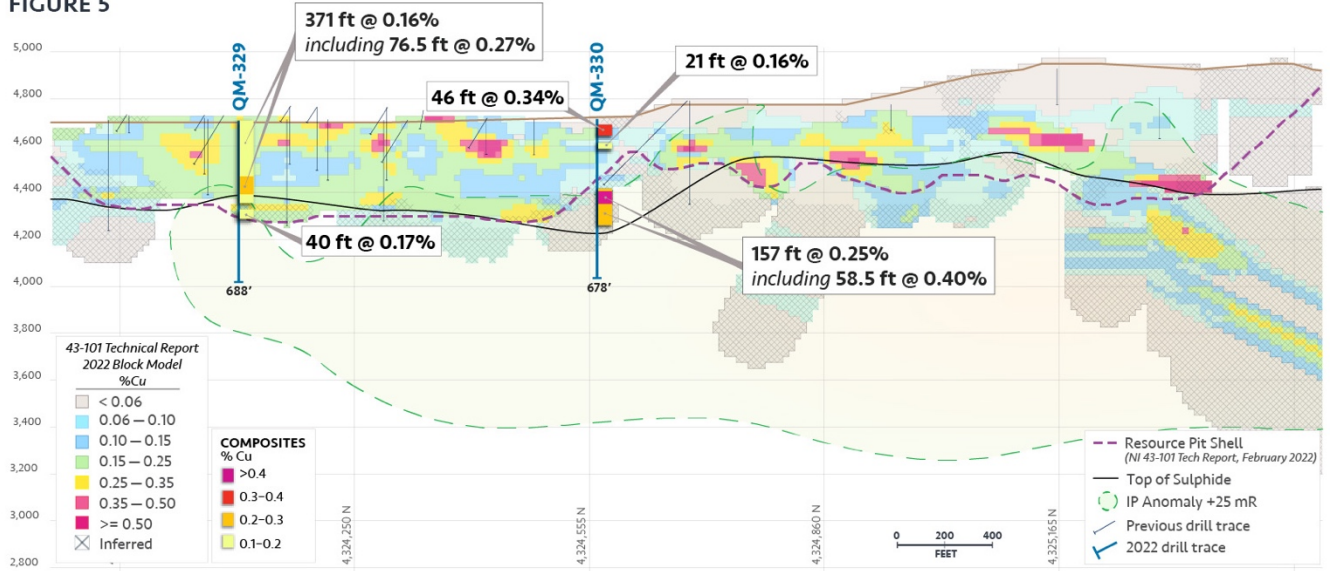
FIGURE 5

5,000
4,800
4,600
4,400
4,200
4,000
3,800
3,600
3,400
3,200
3,000
2,800

QM-329
371 ft @ 0.16%
*including* 76.5 ft @ 0.27%
46 ft @ 0.34%
QM-330
21 ft @ 0.16%
40 ft @ 0.17%
157 ft @ 0.25%
*including* 58.5 ft @ 0.40%
688'
678'

43-101 Technical Report
2022 Block Model
%Cu
< 0.06
0.06 – 0.10
0.10 – 0.15
0.15 – 0.25
0.25 – 0.35
0.35 – 0.50
>= 0.50
Inferred

COMPOSITES
% Cu
>0.4
0.3–0.4
0.2–0.3
0.1–0.2

4,324,250 N
4,324,555 N
4,324,860 N
4,325,165 N

0 200 400
FEET

Resource Pit Shell
(NI 43-101 Tech Report, February 2022)
Top of Sulphide
IP Anomaly +25 mR
Previous drill trace
2022 drill trace